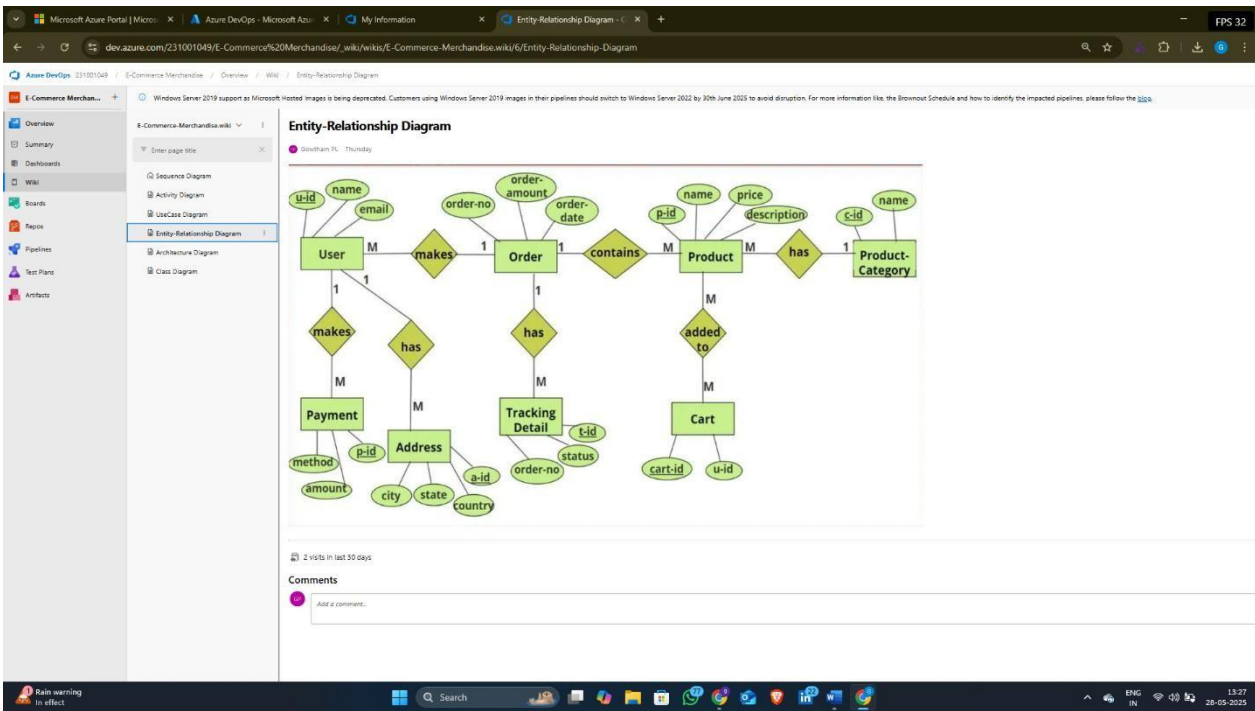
Microsoft Azure Portal | Micros × | Azure DevOps - Microsoft Azu × | My Information × | Entity-Relationship Diagram - × | +

FPS 32

dev.azure.com/231001049/E-Commerce%20Merchandise/_wiki/wikis/E-Commerce-Merchandise.wiki/6/Entity-Relationship-Diagram

Azure DevOps 231001049 / E-Commerce Merchandise / Overview / Wiki / Entity-Relationship Diagram

E-Commerce Merchan... +

Windows Server 2019 support as Microsoft Hosted Images is being deprecated. Customers using Windows Server 2019 images in their pipelines should switch to Windows Server 2022 by 30th June 2025 to avoid disruption. For more information like, the Brownout Schedule and how to identify the impacted pipelines, please follow the blog.

Overview
Summary
Dashboards
Wiki
Boards
Repos
Pipelines
Test Plans
Artifacts

E-Commerce-Merchandise.wiki
Enter page title
Sequence Diagram
Activity Diagram
UseCase Diagram
Entity-Relationship Diagram
Architecture Diagram
Class Diagram

Entity-Relationship Diagram

Gowtham PL Thursday

u-id
name
email
User
M
makes
1
order-no
order-amount
order-date
Order
1
contains
M
name
price
p-id
description
Product
M
has
1
c-id
name
Product-Category
1
1
makes
has
M
Payment
method
amount
p-id
M
Address
city
state
country
a-id
1
has
M
Tracking Detail
t-id
status
order-no
M
added to
M
Cart
cart-id
u-id

2 visits in last 30 days

Comments

Add a comment...

Rain warning
In effect

Search

ENG IN 13:27 28-05-2025